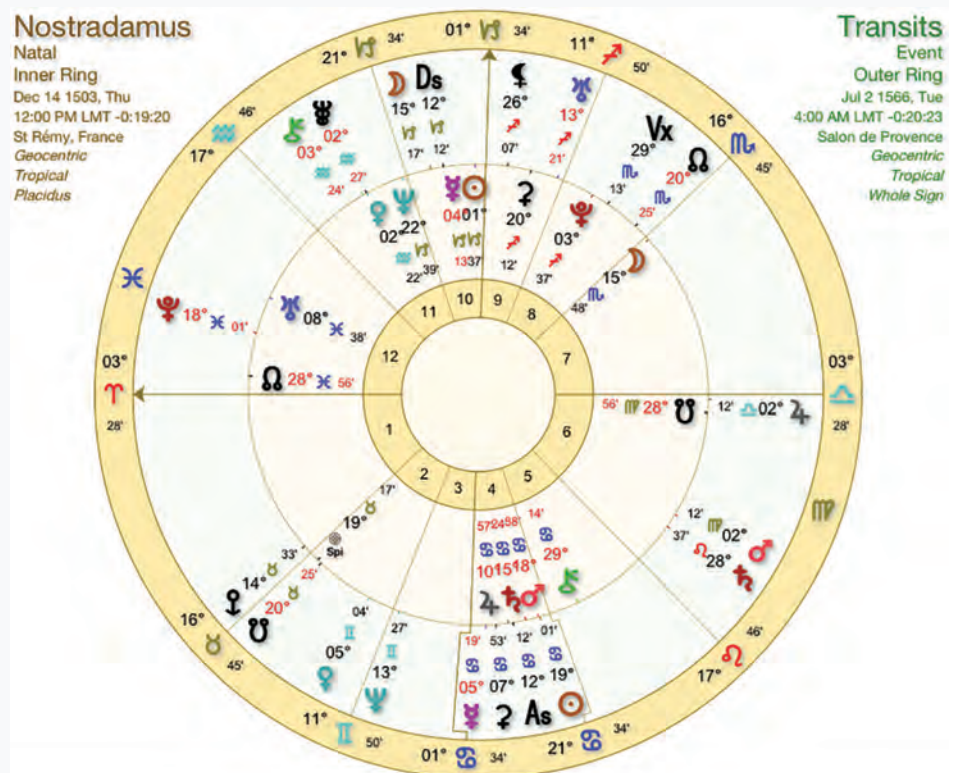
Nostradamus
Natal
Inner Ring
Dec 14 1503, Thu
12:00 PM LMT -0:19:20
St Rémy, France
Geocentric
Tropical
Placidus

Transits
Event
Outer Ring
Jul 2 1566, Tue
4:00 AM LMT -0:20:23
Salon de Provence
Geocentric
Tropical
Whole Sign

21° ♑ 34'
01° ♑ 34'
11° ♐ 50'
16° ♏ 45'
17° ♒ 46'
♓
03° ♈ 28'
03° ♎ 28'
♍
16° ♉ 45'
17° ♌ 46'
11° ♊ 50'
01° ♋ 34'
21° ♋ 34'

☽ 15° ♑ 17'
Ds 12° ♑ 12'
⚸ 26° ♐ 07'
♅ 13° ♐ 21'
Vx 29° ♏ 13'
☊ 20° ♏ 25'
♆ 02° ♒ 27'
⚷ 03° ♒ 24'
♀ 02° ♒
♆ 22° ♑ 39' 22'
♇ 04° ♑ 13'
☉ 01° ♑ 37'
⚳ 20° ♐ 12'
♇ 03° ♐ 37'
☽ 15° ♏ 48'
♇ 18° ♓ 01'
♅ 08° ♓ 38'
☊ 28° ♓ 56'
☋ 28° ♍ 56'
♎ 02° 12' ♃
♍ 02° 12'
♂ 28° ♌ 37'
♄
♋ 10° 57' ♋ 15° 24' ♋ 18° 58'
♃ ♄ ♂
⚷ 29° ♋ 14'
19° ♉ 17'
Spi
⚸ 14° ♉ 33'
☋ 20° ♉ 25'
♀ 05° ♊ 04'
♆ 13° ♊ 27'
♇ 05° ♋ 19'
⚳ 07° ♋ 53'
As 12° ♋ 12'
☉ 19° ♋ 01'

12 11 10 9 8 7 6 5 4 3 2 1